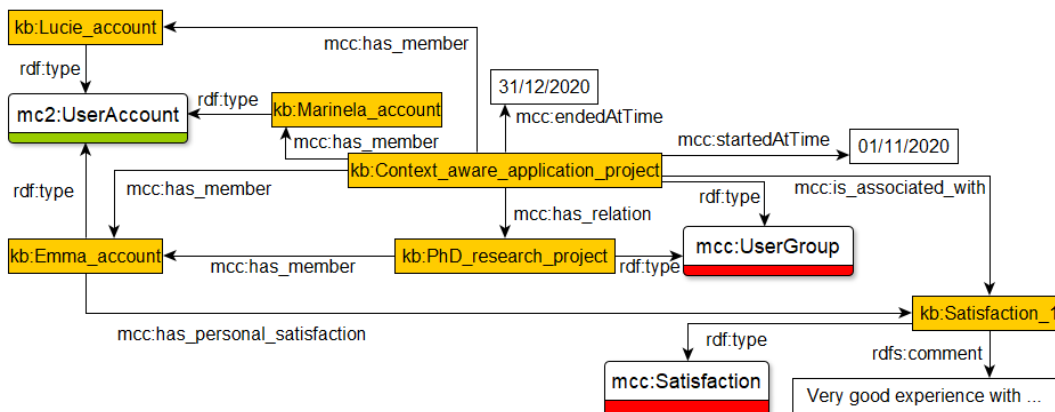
kb:Lucie_account

mcc:has_member

rdf:type

mc2:UserAccount

rdf:type

kb:Marinela_account

31/12/2020

mcc:endedAtTime

mcc:has_member

mcc:startedAtTime

01/11/2020

kb:Context_aware_application_project

rdf:type

mcc:has_member

mcc:is_associated_with

rdf:type

mcc:has_relation

kb:Emma_account

mcc:has_member

kb:PhD_research_project

rdf:type

mcc:UserGroup

mcc:has_personal_satisfaction

kb:Satisfaction_1

rdf:type

rdfs:comment

mcc:Satisfaction

Very good experience with ...